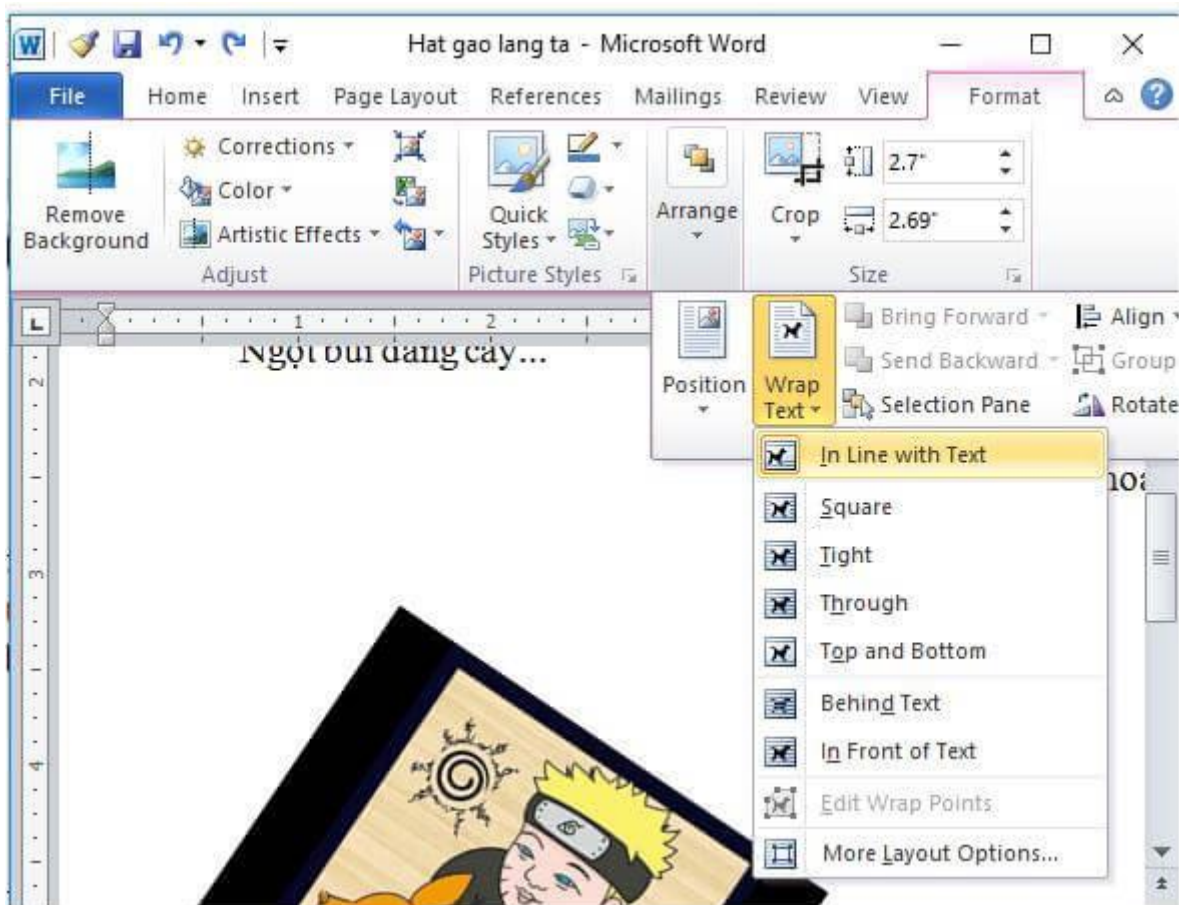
Hat gao lang ta - Microsoft Word

File Home Insert Page Layout References Mailings Review View Format

Remove Background

Corrections
Color
Artistic Effects
Adjust

Quick Styles
Picture Styles

Arrange

Crop
2.7"
2.69"
Size

Ngồi bùi đắng cay...

Position

Wrap Text

Bring Forward
Send Backward
Selection Pane
Align
Group
Rotate

In Line with Text
Square
Tight
Through
Top and Bottom
Behind Text
In Front of Text
Edit Wrap Points
More Layout Options...